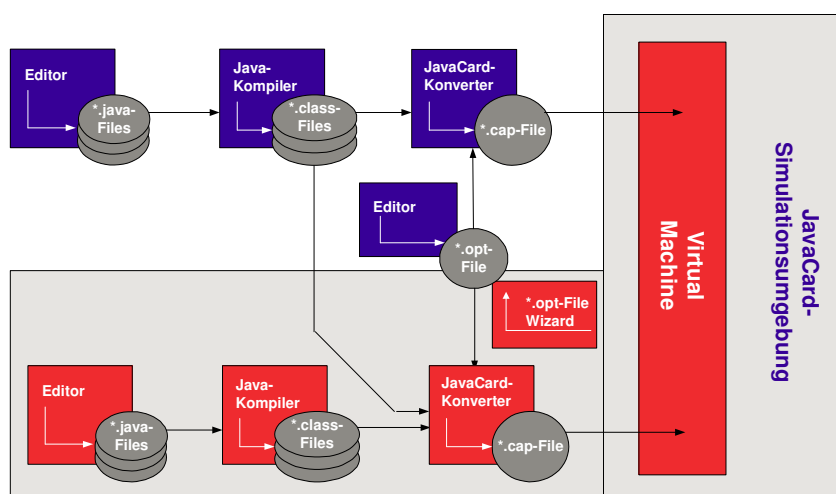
Editor

*.java-Files

Java-Kompiler

*.class-Files

JavaCard-Konverter

*.cap-File

Editor

*.opt-File

*.opt-File Wizard

Editor

*.java-Files

Java-Kompiler

*.class-Files

JavaCard-Konverter

*.cap-File

Virtual Machine

JavaCard-Simulationsumgebung